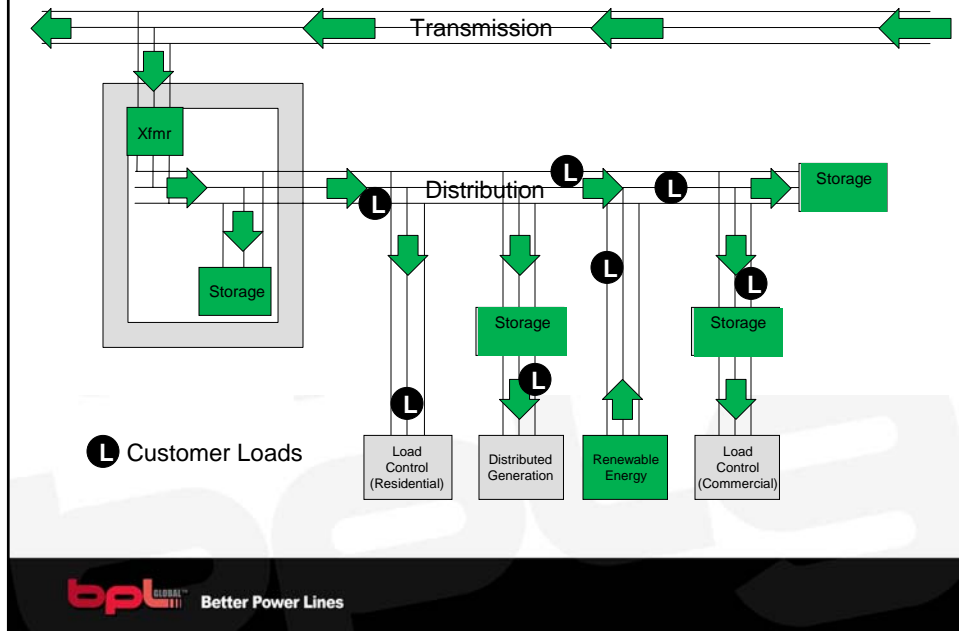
Transmission

Xfmr

Distribution

L

L

L

Storage

Storage

L

Storage

L

Storage

L

L

L

Customer Loads

Load Control (Residential)

Distributed Generation

Renewable Energy

Load Control (Commercial)

bpl GLOBAL™ Better Power Lines